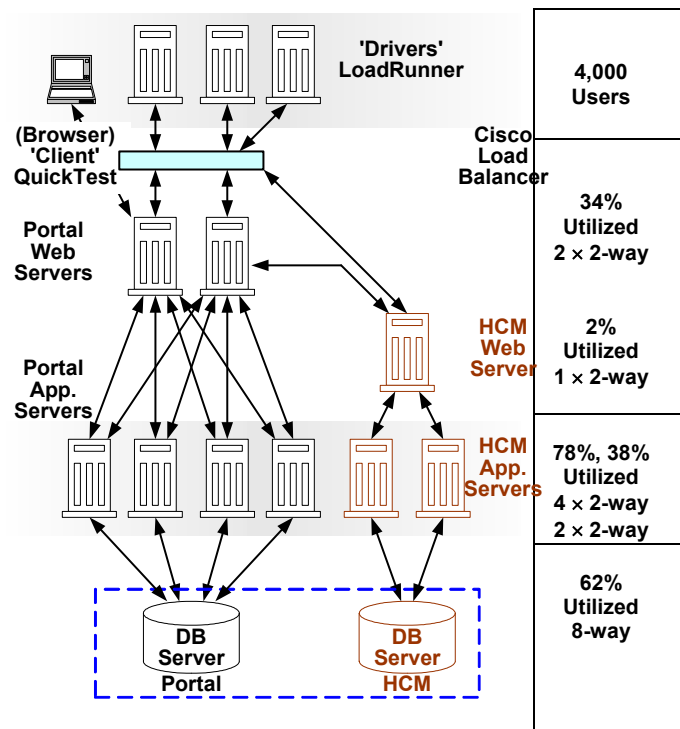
'Drivers'
LoadRunner

(Browser)
'Client'
QuickTest

Cisco
Load
Balancer

Portal
Web
Servers

HCM
Web
Server

Portal
App.
Servers

HCM
App.
Servers

DB
Server
Portal

DB
Server
HCM

4,000
Users

34%
Utilized
2 × 2-way

2%
Utilized
1 × 2-way

78%, 38%
Utilized
4 × 2-way
2 × 2-way

62%
Utilized
8-way